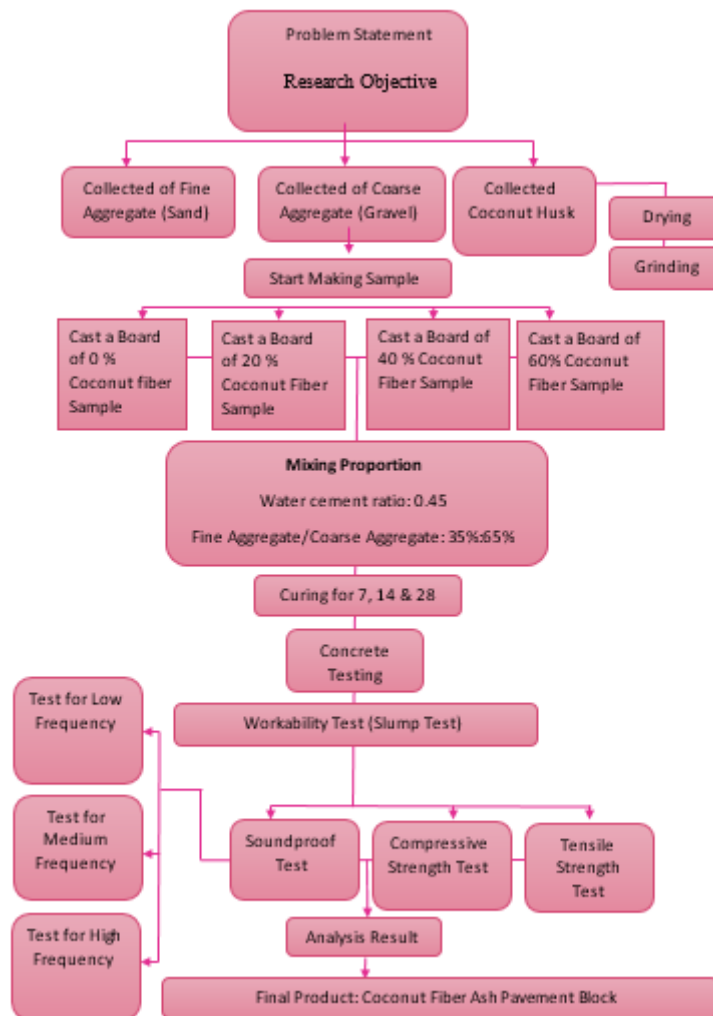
Problem Statement

Research Objective

Collected of Fine Aggregate (Sand)

Collected of Coarse Aggregate (Gravel)

Collected Coconut Husk

Drying

Grinding

Start Making Sample

Cast a Board of 0 % Coconut fiber Sample

Cast a Board of 20 % Coconut Fiber Sample

Cast a Board of 40 % Coconut Fiber Sample

Cast a Board of 60% Coconut Fiber Sample

Mixing Proportion

Water cement ratio: 0.45

Fine Aggregate/Coarse Aggregate: 35%:65%

Curing for 7, 14 & 28

Concrete Testing

Workability Test (Slump Test)

Test for Low Frequency

Test for Medium Frequency

Test for High Frequency

Soundproof Test

Compressive Strength Test

Tensile Strength Test

Analysis Result

Final Product: Coconut Fiber Ash Pavement Block